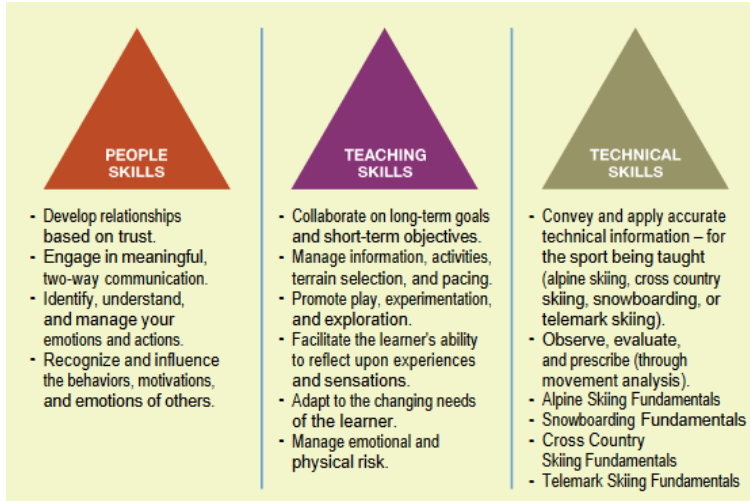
PEOPLE SKILLS

- Develop relationships based on trust.
- Engage in meaningful, two-way communication.
- Identify, understand, and manage your emotions and actions.
- Recognize and influence the behaviors, motivations, and emotions of others.

TEACHING SKILLS

- Collaborate on long-term goals and short-term objectives.
- Manage information, activities, terrain selection, and pacing.
- Promote play, experimentation, and exploration.
- Facilitate the learner's ability to reflect upon experiences and sensations.
- Adapt to the changing needs of the learner.
- Manage emotional and physical risk.

TECHNICAL SKILLS

- Convey and apply accurate technical information – for the sport being taught (alpine skiing, cross country skiing, snowboarding, or telemark skiing).
- Observe, evaluate, and prescribe (through movement analysis).
- Alpine Skiing Fundamentals
- Snowboarding Fundamentals
- Cross Country Skiing Fundamentals
- Telemark Skiing Fundamentals